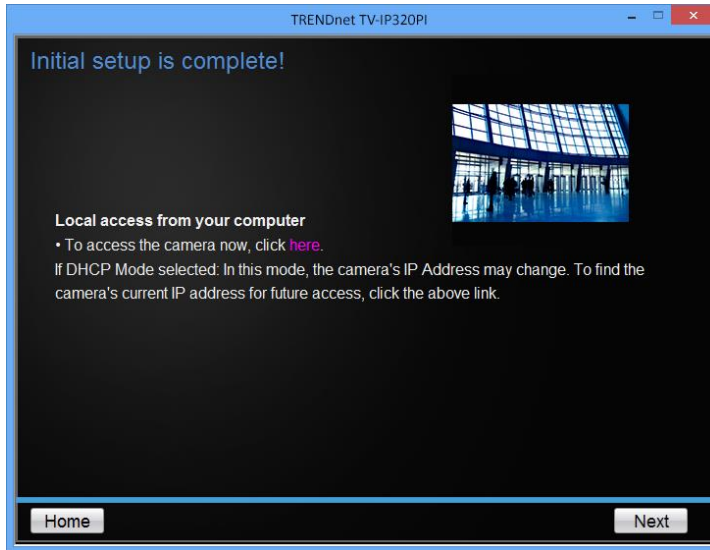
TRENDnet TV-IP320PI

Initial setup is complete!

Local access from your computer
• To access the camera now, click here.
If DHCP Mode selected: In this mode, the camera's IP Address may change. To find the camera's current IP address for future access, click the above link.

Home

Next